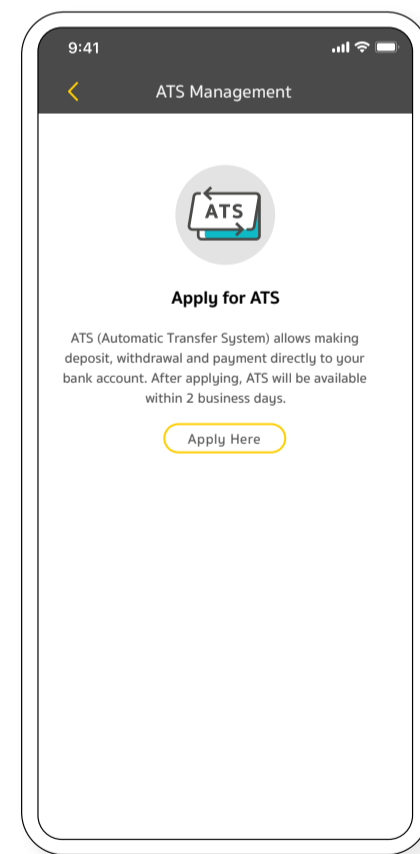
9:41

ATS Management

ATS

Apply for ATS

ATS (Automatic Transfer System) allows making deposit, withdrawal and payment directly to your bank account. After applying, ATS will be available within 2 business days.

Apply Here